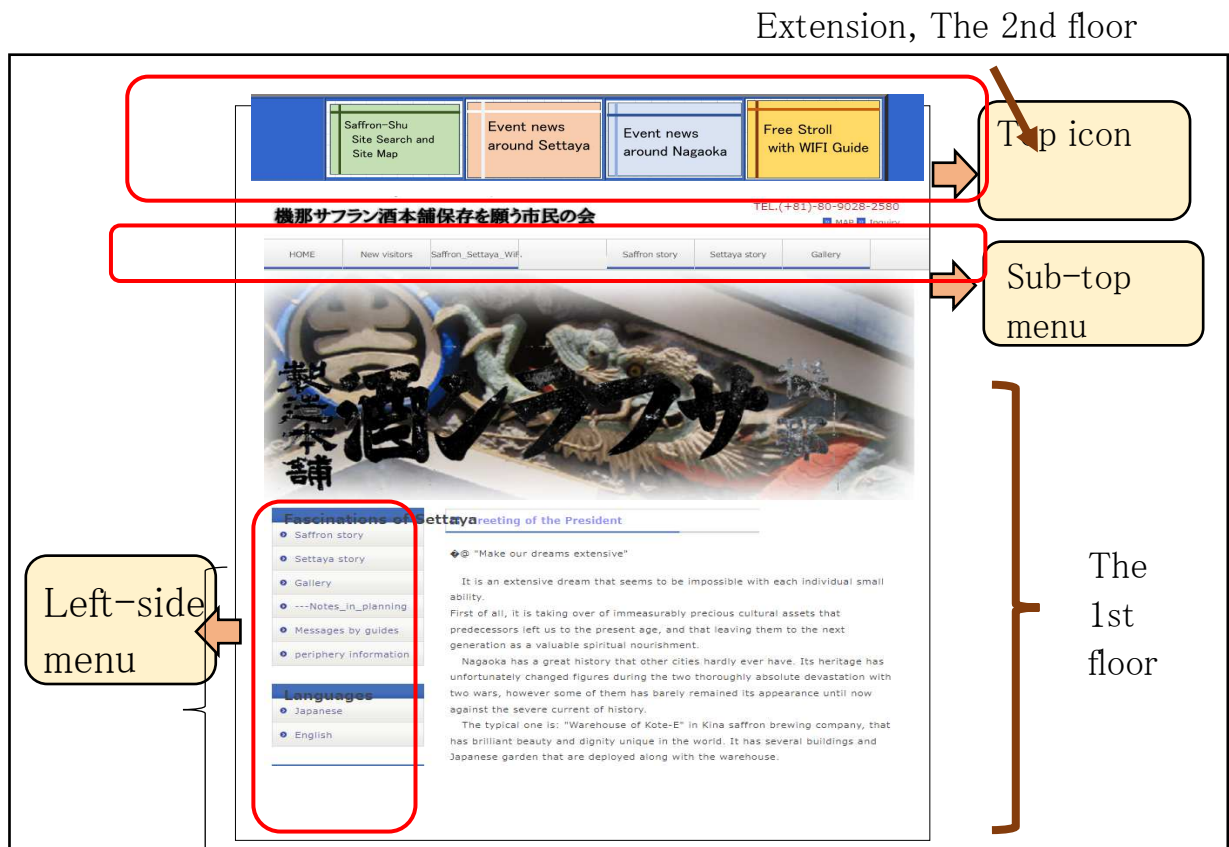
Extension, The 2nd floor

Saffron-Shu Site Search and Site Map

Event news around Settaya

Event news around Nagaoka

Free Stroll with WIFI Guide

Top icon

機那サフラン酒本舗保存を願う市民の会

TEL.(+81)-80-9028-2580

MAP Inquiry

HOME | New visitors | Saffron_Settaya_WiF. | Saffron story | Settaya story | Gallery

Sub-top menu

Fascinations of Settaya

Saffron story

Settaya story

Gallery

---Notes_in_planning

Messages by guides

periphery information

Languages

Japanese

English

Left-side menu

Greeting of the President

�@ "Make our dreams extensive"

It is an extensive dream that seems to be impossible with each individual small ability.
First of all, it is taking over of immeasurably precious cultural assets that predecessors left us to the present age, and that leaving them to the next generation as a valuable spiritual nourishment.

Nagaoka has a great history that other cities hardly ever have. Its heritage has unfortunately changed figures during the two thoroughly absolute devastation with two wars, however some of them has barely remained its appearance until now against the severe current of history.

The typical one is: "Warehouse of Kote-E" in Kina saffron brewing company, that has brilliant beauty and dignity unique in the world. It has several buildings and Japanese garden that are deployed along with the warehouse.

The 1st floor